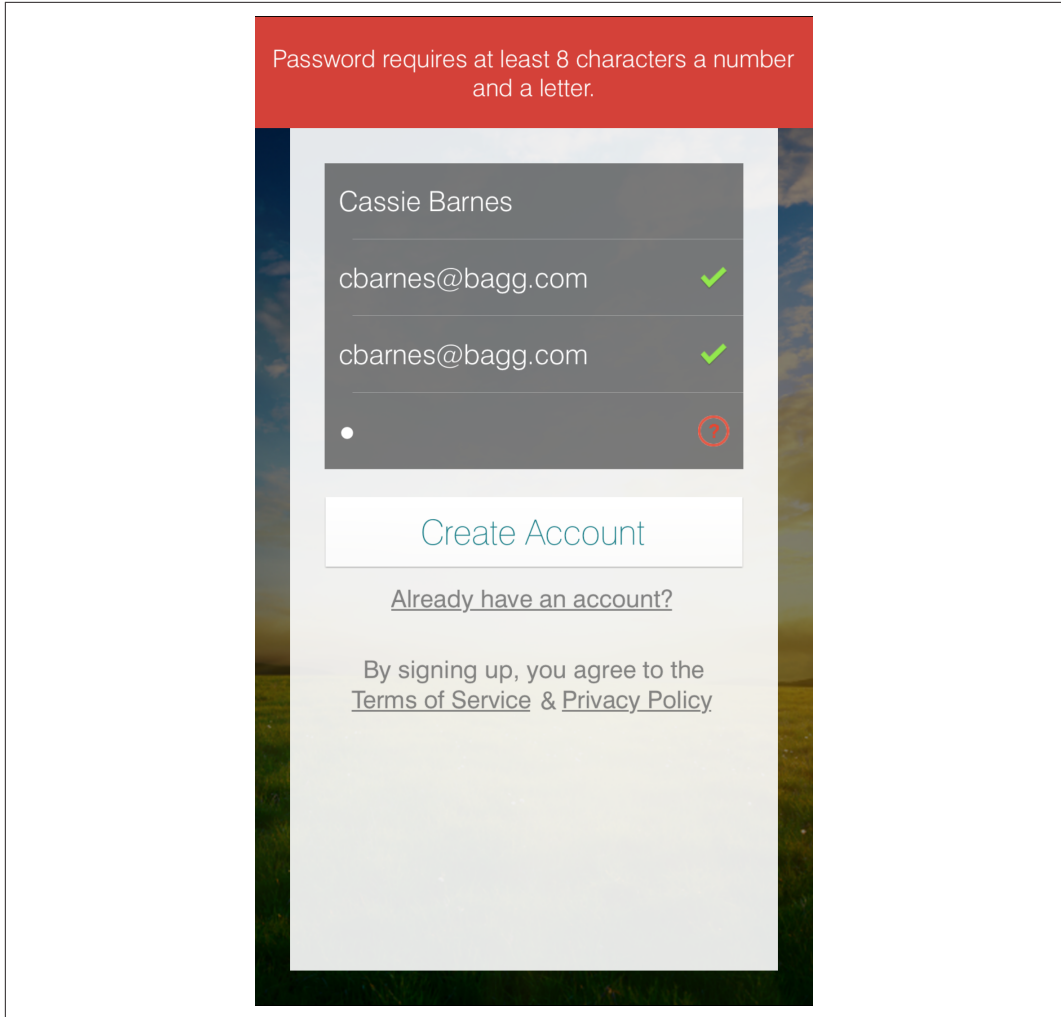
Password requires at least 8 characters a number and a letter.

Cassie Barnes

cbarnes@bagg.com

cbarnes@bagg.com

•

?

Create Account

Already have an account?

By signing up, you agree to the Terms of Service & Privacy Policy